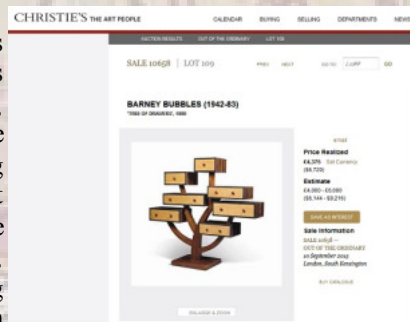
CHRISTIE'S THE ART PEOPLE CALENDAR BUYING SELLING DEPARTMENTS NEWS

AUCTION RESULTS OUT OF THE ORDINARY LOT 109

SALE 10658 | LOT 109 PREV NEXT GO TO LOT GO

BARNEY BUBBLES (1942-83)

'TREE OF DRAWERS', 1980

Price Realized
£4,375 Set Currency
($6,720)

Estimate
£4,000 - £6,000
($6,144 - $9,216)

SAVE AS INTEREST

Sale Information
SALE 10658 —
OUT OF THE ORDINARY
10 September 2015
London, South Kensington

BUY CATALOGUE

ENLARGE & ZOOM